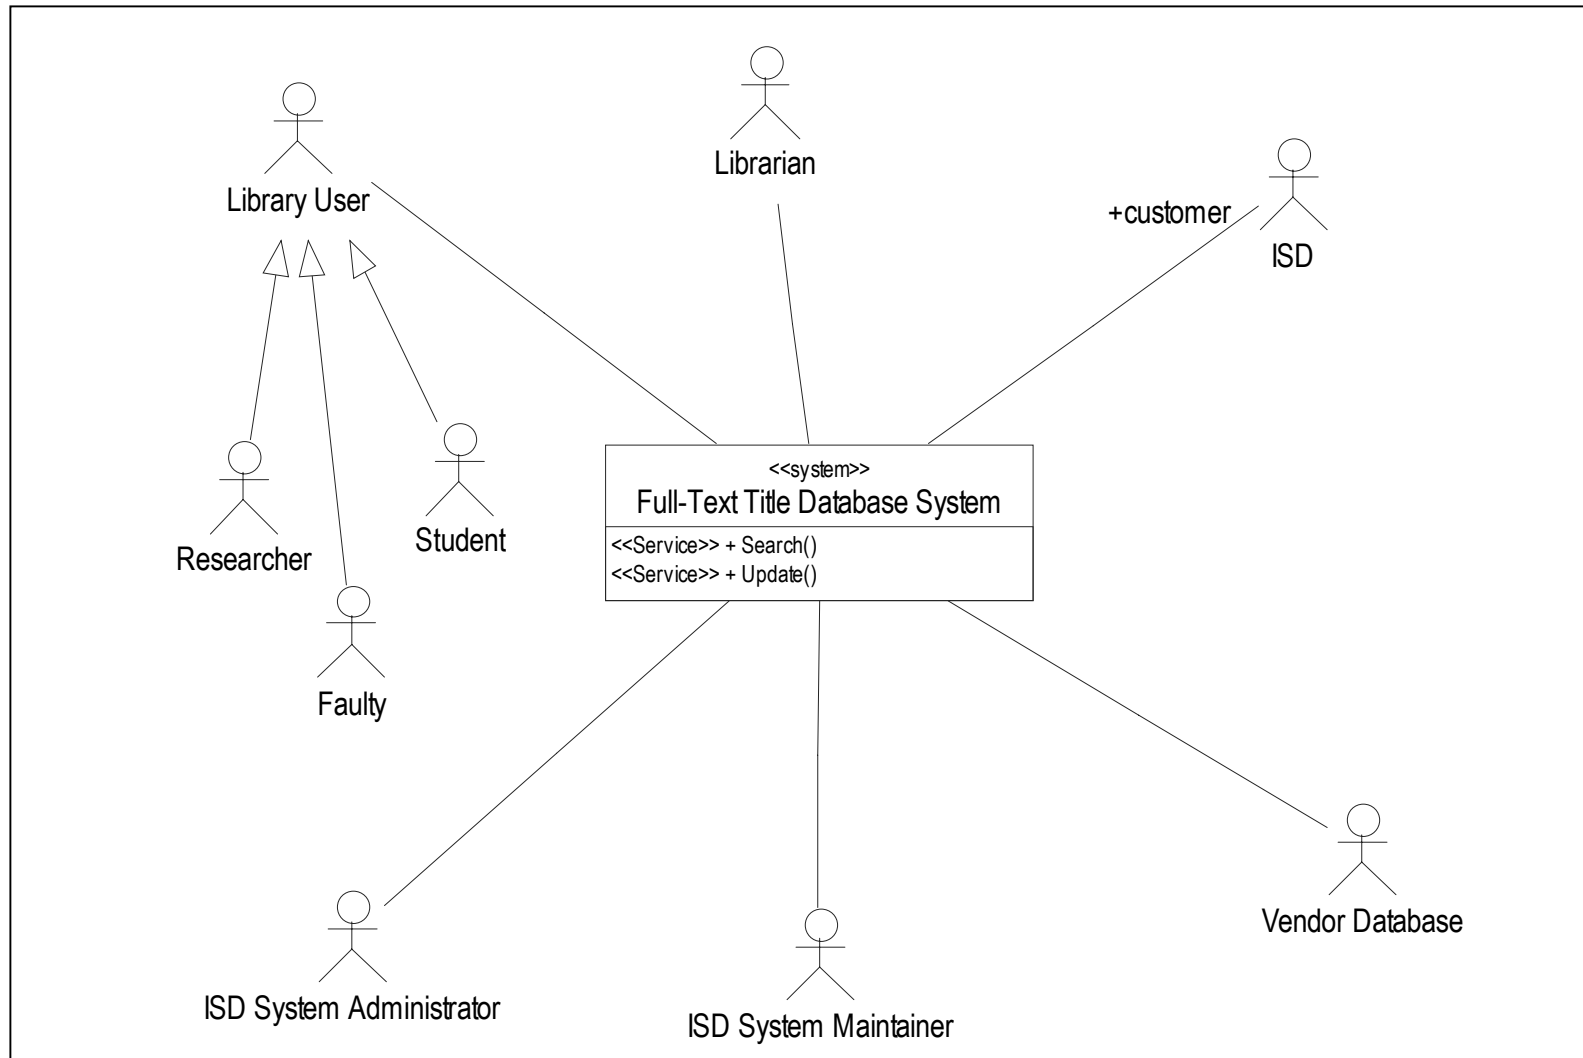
Library User

Librarian

+customer

ISD

Researcher

Student

Faulty

<<system>>
Full-Text Title Database System

<<Service>> + Search()
<<Service>> + Update()

ISD System Administrator

ISD System Maintainer

Vendor Database